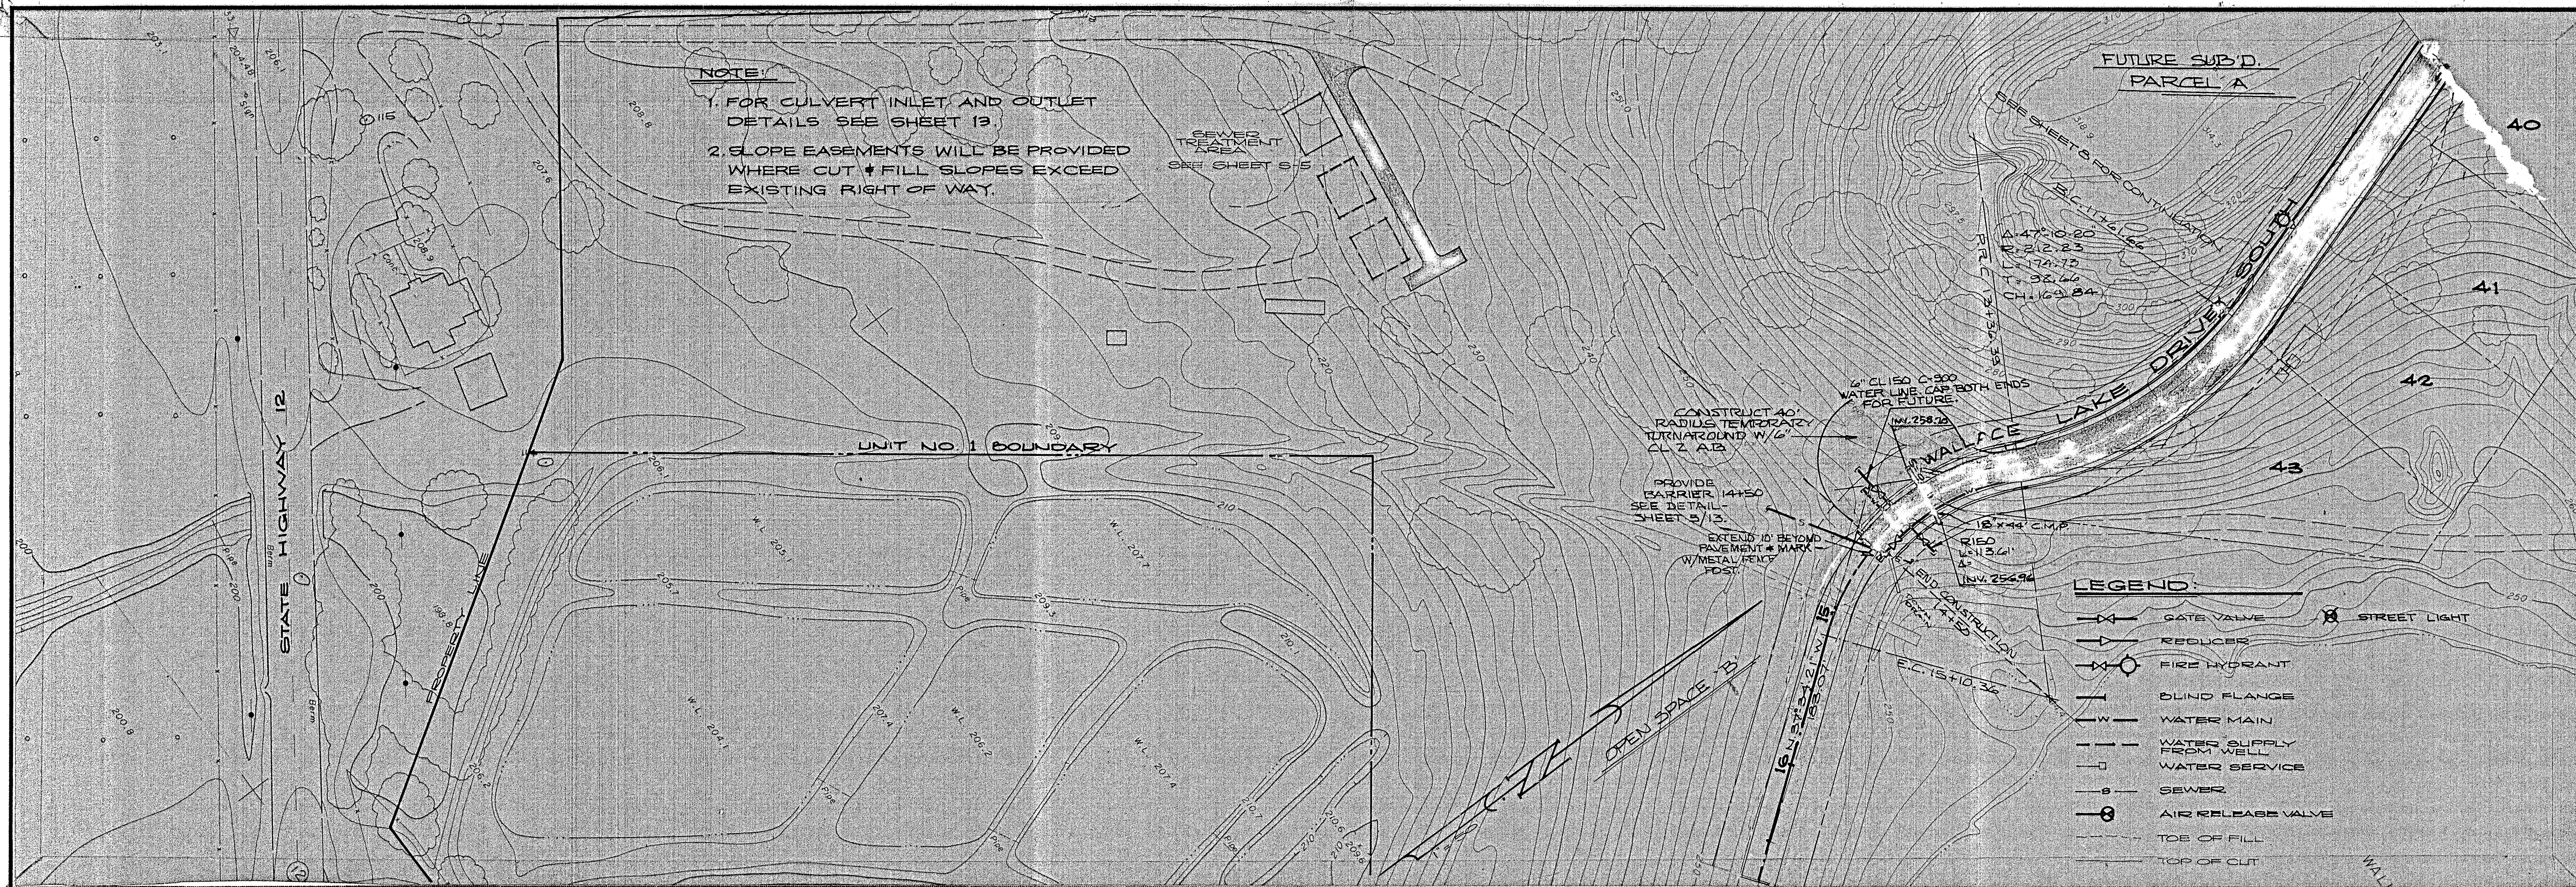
NOTE:
1. FOR CULVERT INLET AND OUTLET DETAILS SEE SHEET 13.
2. SLOPE EASEMENTS WILL BE PROVIDED WHERE CUT & FILL SLOPES EXCEED EXISTING RIGHT OF WAY.

SEWER TREATMENT AREA
SEE SHEET S-5

FUTURE SUB'D.
PARCEL A

SEE SHEET 8 FOR CONTINUATION

P.C. 17+46.26

Δ=47°10'20"
R=212.23
L=174.73
T=92.64
CH=169.84

P.R.C. 13+36.36

40
41
42
43

WALLACE LAKE DRIVE SOUTH

6" CL150 C-900 WATER LINE, CAP BOTH ENDS FOR FUTURE.

CONSTRUCT 40' RADIUS TEMPORARY TURNAROUND W/6" CL 2 AB

INV. 258.26

PROVIDE BARRIER 14+50 SEE DETAIL SHEET 3/13.

EXTEND 10' BEYOND PAVEMENT & MARK W/METAL FENCE POST.

18"x44' C.M.P.

R160
L=113.61

INV. 256.96

END CONSTRUCTION 14+50

E.C. 15+10.32

OPEN SPACE 'B'

UNIT NO. 1 BOUNDARY

STATE HIGHWAY 12

PROPERTY LINE

W.L. 205.1
W.L. 206.7
W.L. 204.1
W.L. 206.2
W.L. 207.4
W.L. 207.4

LEGEND:
GATE VALVE
REDUCER
FIRE HYDRANT
BLIND FLANGE
WATER MAIN
WATER SUPPLY FROM WELL
WATER SERVICE
SEWER
AIR RELEASE VALVE
TOE OF FILL
TOP OF CUT
STREET LIGHT

WALL